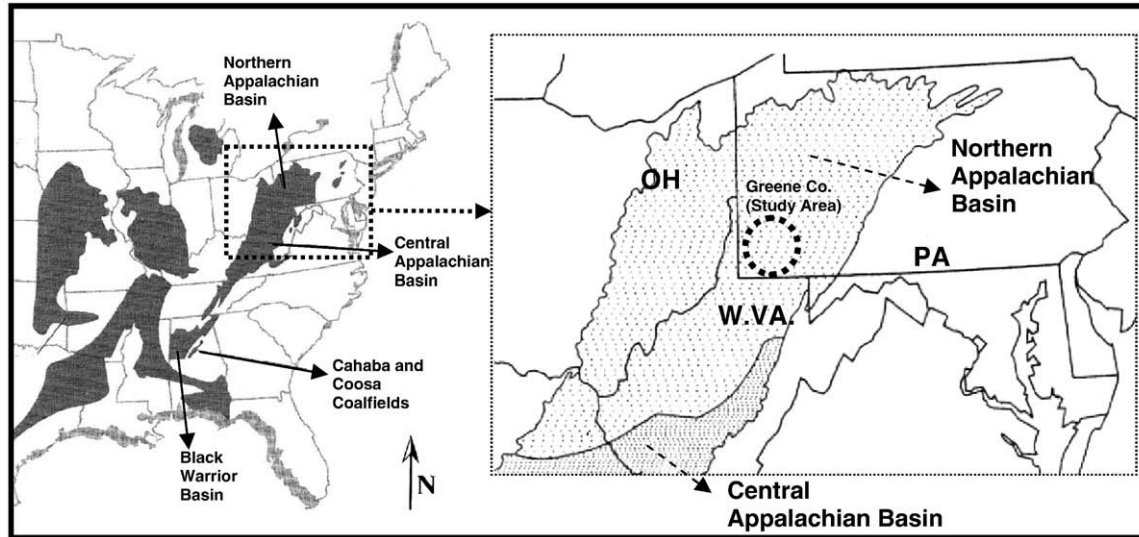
Northern Appalachian Basin

Central Appalachian Basin

Cahaba and Coosa Coalfields

Black Warrior Basin

N

OH

Greene Co. (Study Area)

Northern Appalachian Basin

PA

W.VA.

Central Appalachian Basin